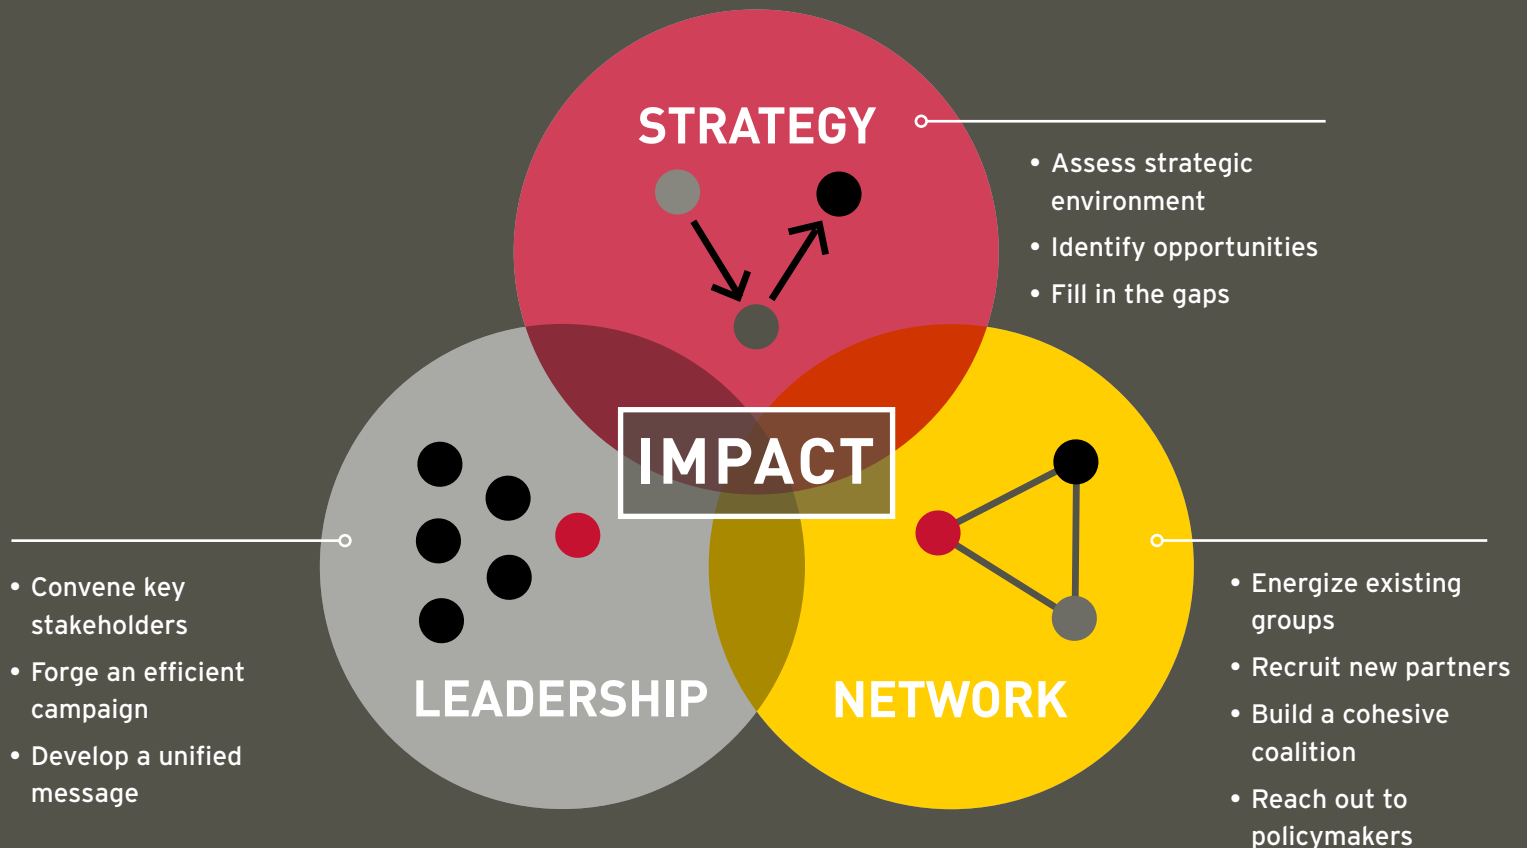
STRATEGY

• Assess strategic environment
• Identify opportunities
• Fill in the gaps

IMPACT

• Convene key stakeholders
• Forge an efficient campaign
• Develop a unified message

LEADERSHIP

NETWORK

• Energize existing groups
• Recruit new partners
• Build a cohesive coalition
• Reach out to policymakers